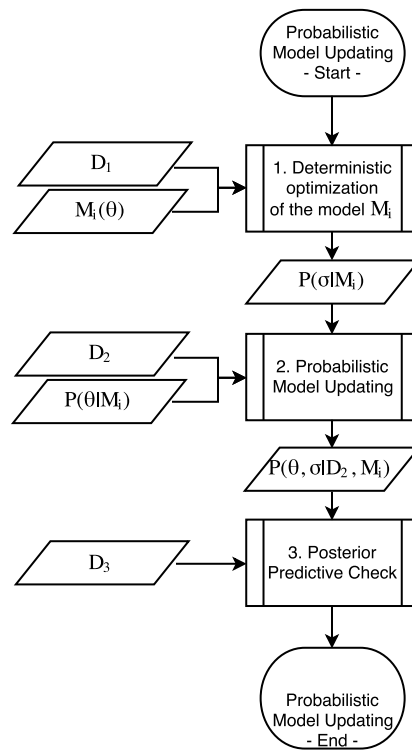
Probabilistic Model Updating
- Start -

$D_1$

$M_i(\theta)$

1. Deterministic optimization of the model $M_i$

$P(\sigma|M_i)$

$D_2$

$P(\theta|M_i)$

2. Probabilistic Model Updating

$P(\theta, \sigma|D_2, M_i)$

$D_3$

3. Posterior Predictive Check

Probabilistic Model Updating
- End -